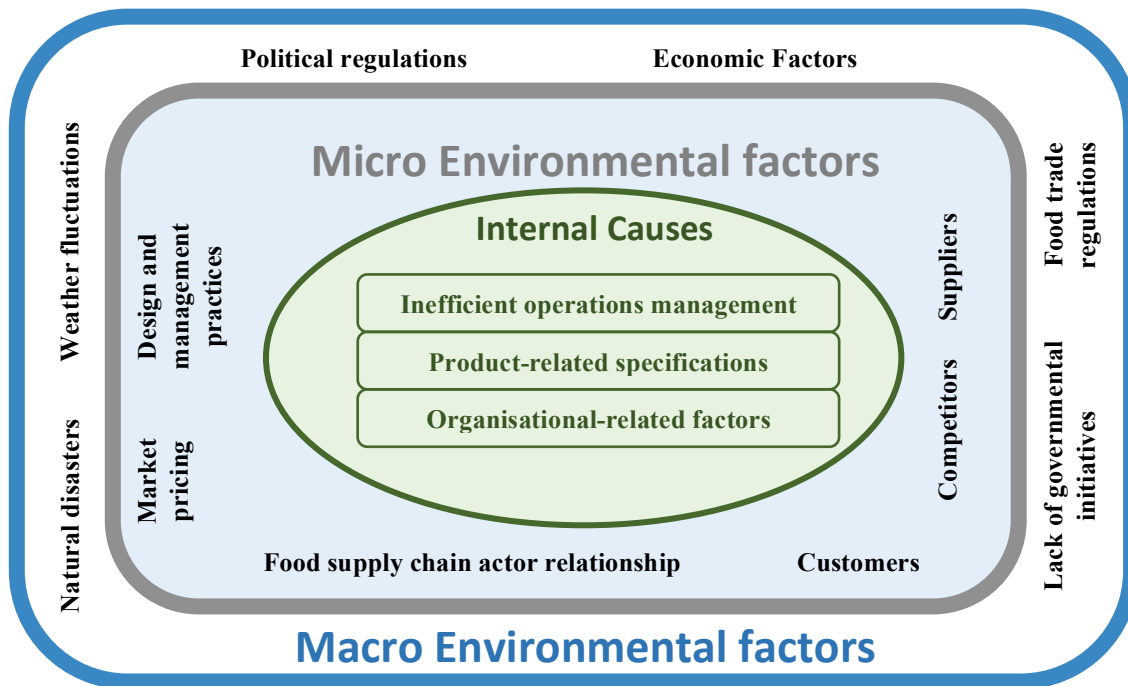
Political regulations

Economic Factors

Weather fluctuations

Natural disasters

Food trade regulations

Lack of governmental initiatives

Micro Environmental factors

Design and management practices

Market pricing

Internal Causes

Inefficient operations management

Product-related specifications

Organisational-related factors

Suppliers

Competitors

Food supply chain actor relationship

Customers

Macro Environmental factors